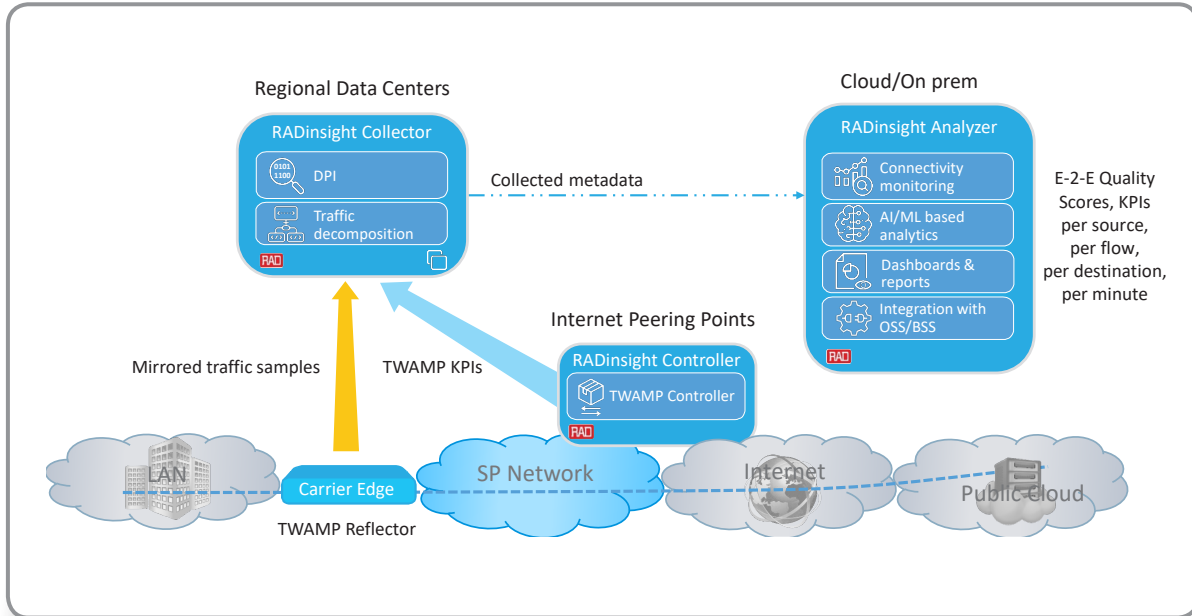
Regional Data Centers

RADinsight Collector

0101
1100

DPI

Traffic decomposition

RAD

Collected metadata

Cloud/On prem

RADinsight Analyzer

Connectivity monitoring

AI/ML based analytics

Dashboards & reports

Integration with OSS/BSS

RAD

E-2-E Quality Scores, KPIs per source, per flow, per destination, per minute

Internet Peering Points

RADinsight Controller

TWAMP Controller

RAD

Mirrored traffic samples

TWAMP KPIs

LAN

Carrier Edge

TWAMP Reflector

SP Network

Internet

Public Cloud